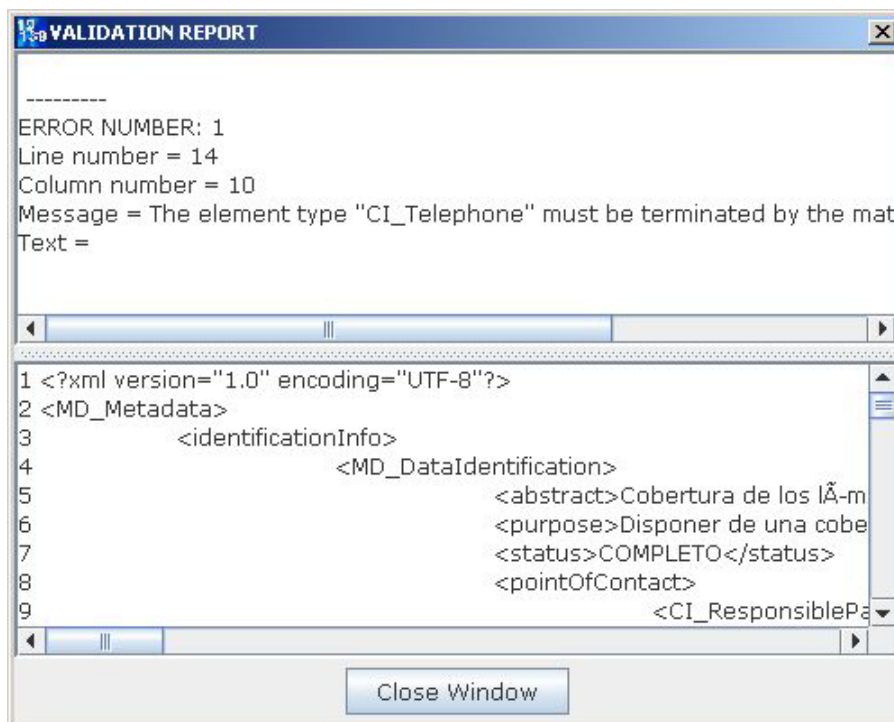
VALIDATION REPORT

---------
ERROR NUMBER: 1
Line number = 14
Column number = 10
Message = The element type "CI_Telephone" must be terminated by the mat
Text =

1 <?xml version="1.0" encoding="UTF-8"?>
2 <MD_Metadata>
3 <identificationInfo>
4 <MD_DataIdentification>
5 <abstract>Cobertura de los lÃ-m
6 <purpose>Disponer de una cobe
7 <status>COMPLETO</status>
8 <pointOfContact>
9 <CI_ResponsiblePa

Close Window